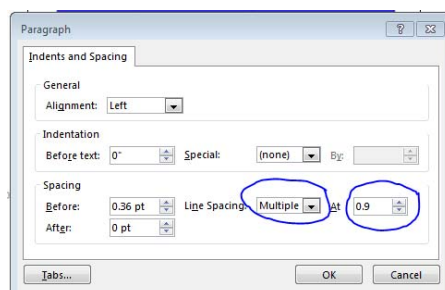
Paragraph

?

Indents and Spacing

General

Alignment: Left

Indentation

Before text: 0"

Special: (none)

By:

Spacing

Before: 0.36 pt

Line Spacing: Multiple

At 0.9

After: 0 pt

Tabs...

OK

Cancel